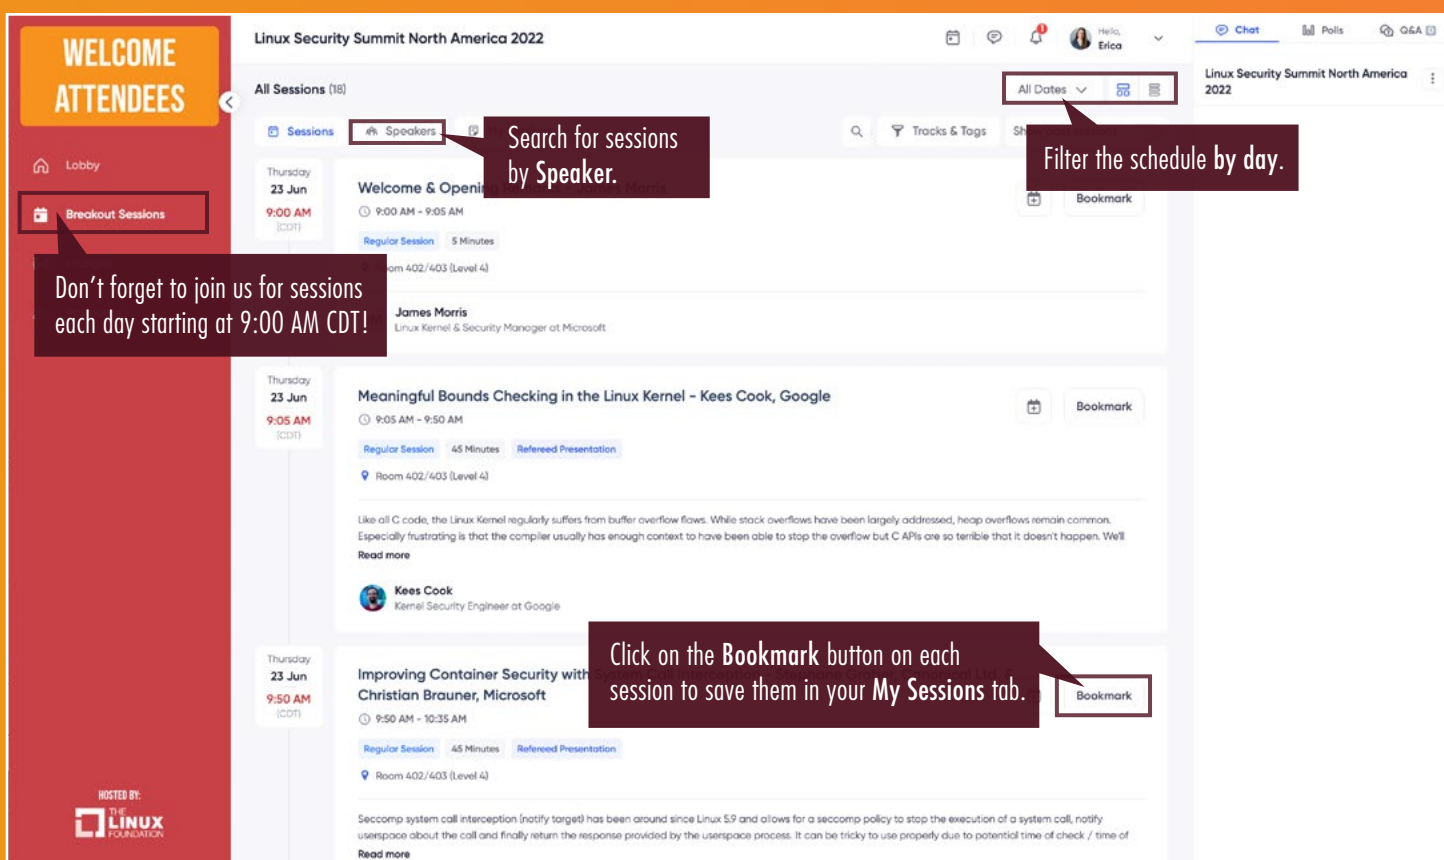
WELCOME ATTENDEES

Lobby

Breakout Sessions

Don't forget to join us for sessions each day starting at 9:00 AM CDT!

HOSTED BY:
THE LINUX FOUNDATION

Linux Security Summit North America 2022

Hello, Erica

All Sessions (18)

All Dates

Sessions

Speakers

Search for sessions by Speaker.

Tracks & Tags

Sh

Filter the schedule by day.

Thursday
23 Jun
9:00 AM
(CDT)

Welcome & Openi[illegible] Morris

9:00 AM - 9:05 AM

Regular Session
5 Minutes

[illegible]om 402/403 (Level 4)

Bookmark

James Morris
Linux Kernel & Security Manager at Microsoft

Thursday
23 Jun
9:05 AM
(CDT)

Meaningful Bounds Checking in the Linux Kernel - Kees Cook, Google

9:05 AM - 9:50 AM

Regular Session
45 Minutes
Refereed Presentation

Room 402/403 (Level 4)

Bookmark

Like all C code, the Linux Kernel regularly suffers from buffer overflow flaws. While stack overflows have been largely addressed, heap overflows remain common. Especially frustrating is that the compiler usually has enough context to have been able to stop the overflow but C APIs are so terrible that it doesn't happen. We'll

Read more

Kees Cook
Kernel Security Engineer at Google

Thursday
23 Jun
9:50 AM
(CDT)

Improving Container Security with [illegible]
Christian Brauner, Microsoft

9:50 AM - 10:35 AM

Regular Session
45 Minutes
Refereed Presentation

Room 402/403 (Level 4)

Click on the Bookmark button on each session to save them in your My Sessions tab.

Bookmark

Seccomp system call interception (notify target) has been around since Linux 5.9 and allows for a seccomp policy to stop the execution of a system call, notify userspace about the call and finally return the response provided by the userspace process. It can be tricky to use properly due to potential time of check / time of

Read more

Chat
Polls
Q&A

Linux Security Summit North America 2022